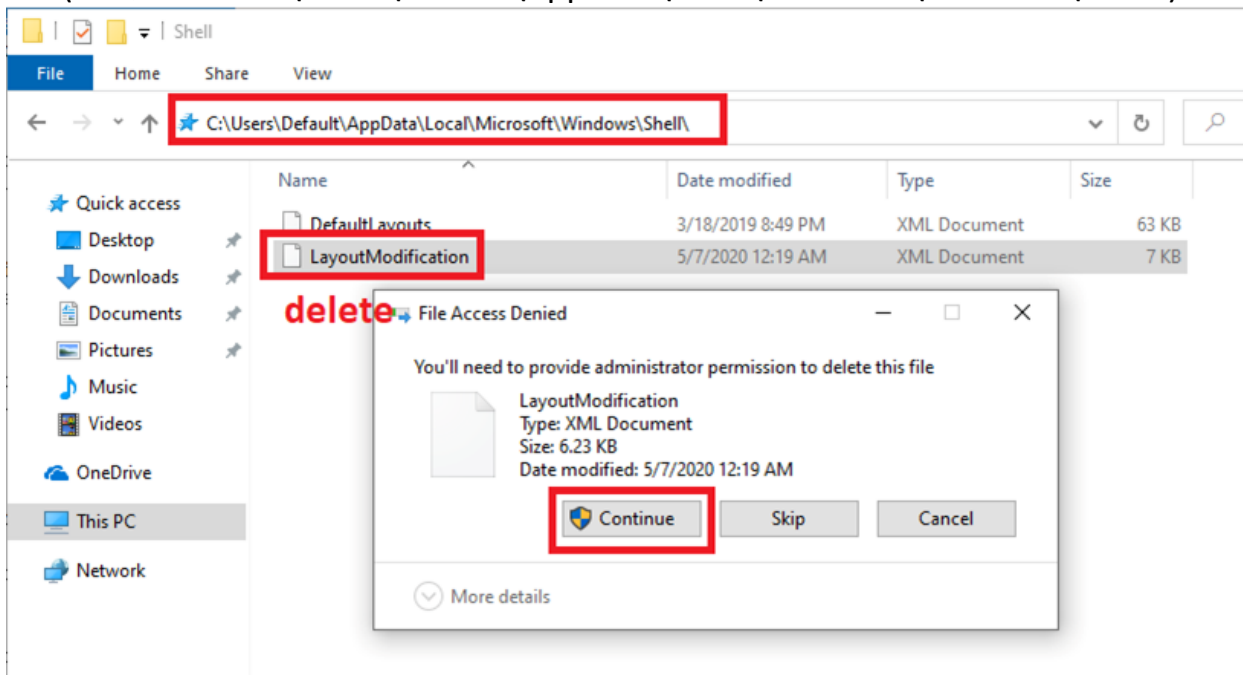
Shell

File Home Share View

C:\Users\Default\AppData\Local\Microsoft\Windows\Shell\

Quick access
Desktop
Downloads
Documents
Pictures
Music
Videos
OneDrive
This PC
Network

| Name | Date modified | Type | Size |
|---|---|---|---|
| DefaultLayouts | 3/18/2019 8:49 PM | XML Document | 63 KB |
| LayoutModification | 5/7/2020 12:19 AM | XML Document | 7 KB |

delete

File Access Denied

You'll need to provide administrator permission to delete this file

LayoutModification
Type: XML Document
Size: 6.23 KB
Date modified: 5/7/2020 12:19 AM

Continue Skip Cancel

More details